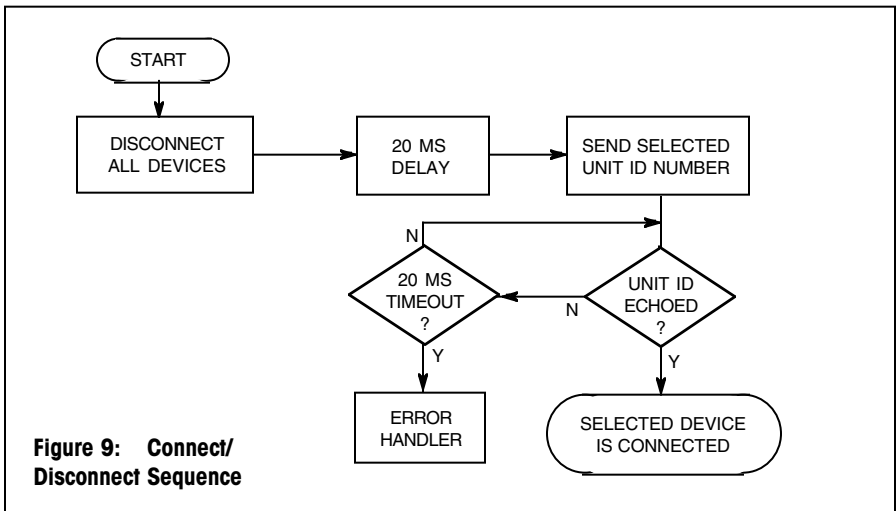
START

DISCONNECT ALL DEVICES

20 MS DELAY

SEND SELECTED UNIT ID NUMBER

N

20 MS TIMEOUT ?

N

UNIT ID ECHOED ?

Y

Y

ERROR HANDLER

SELECTED DEVICE IS CONNECTED

Figure 9: Connect/ Disconnect Sequence